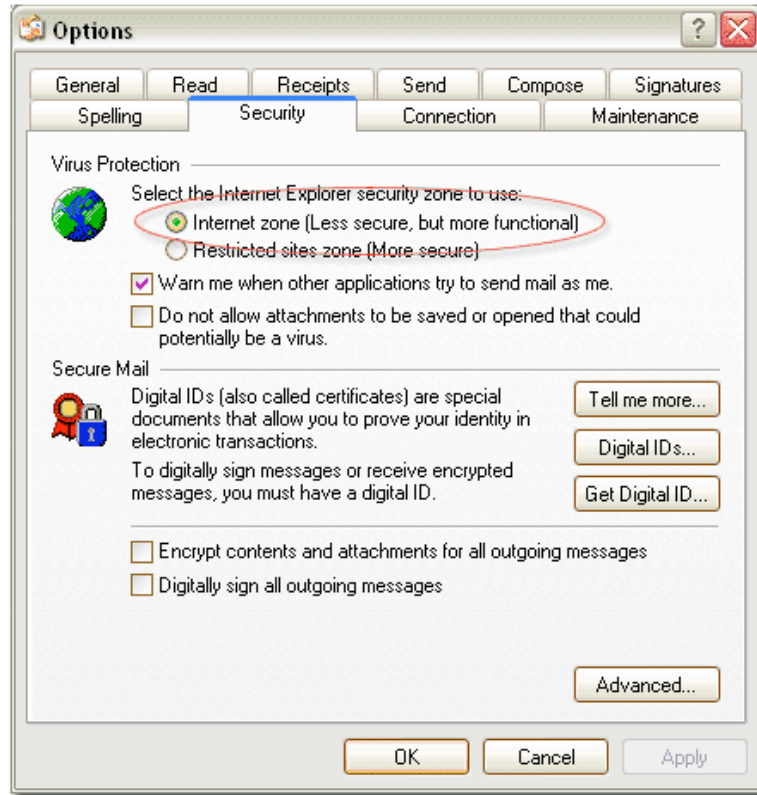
Options

General | Read | Receipts | Send | Compose | Signatures
Spelling | Security | Connection | Maintenance

Virus Protection

Select the Internet Explorer security zone to use:

Internet zone (Less secure, but more functional)

Restricted sites zone (More secure)

Warn me when other applications try to send mail as me.

Do not allow attachments to be saved or opened that could potentially be a virus.

Secure Mail

Digital IDs (also called certificates) are special documents that allow you to prove your identity in electronic transactions.

Tell me more...

Digital IDs...

To digitally sign messages or receive encrypted messages, you must have a digital ID.

Get Digital ID...

Encrypt contents and attachments for all outgoing messages

Digitally sign all outgoing messages

Advanced...

OK | Cancel | Apply